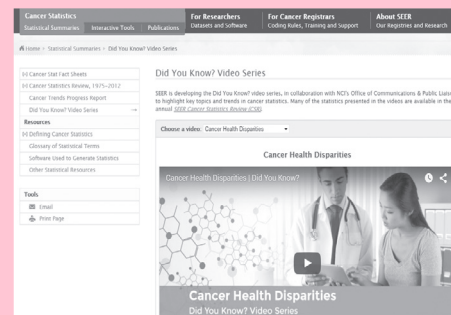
Cancer Statistics
Statistical Summaries Interactive Tools Publications
For Researchers
Datasets and Software
For Cancer Registrars
Coding Rules, Training and Support
About SEER
Our Registries and Research

Home > Statistical Summaries > Did You Know? Video Series

[+] Cancer Stat Fact Sheets
[+] Cancer Statistics Review, 1975–2012
Cancer Trends Progress Report
Did You Know? Video Series →
Resources
[+] Defining Cancer Statistics
Glossary of Statistical Terms
Software Used to Generate Statistics
Other Statistical Resources

Tools
Email
Print Page

Did You Know? Video Series

SEER is developing the Did You Know? video series, in collaboration with NCI's Office of Communications & Public Liais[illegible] to highlight key topics and trends in cancer statistics. Many of the statistics presented in the videos are available in the annual SEER Cancer Statistics Review (CSR).

Choose a video: Cancer Health Disparities

Cancer Health Disparities

Cancer Health Disparities | Did You Know?

Cancer Health Disparities
Did You Know? Video Series